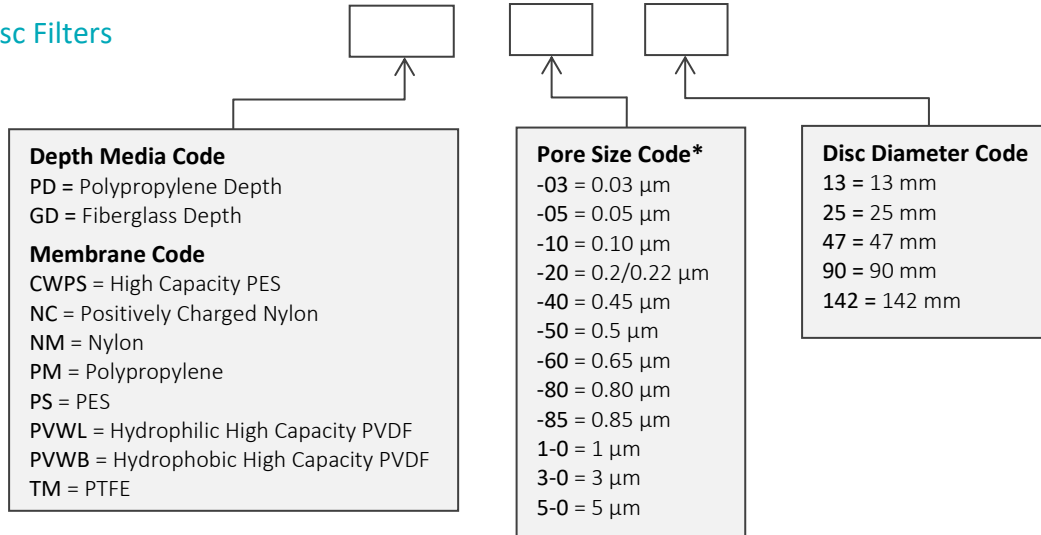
sc Filters

**Depth Media Code**
PD = Polypropylene Depth
GD = Fiberglass Depth

**Membrane Code**
CWPS = High Capacity PES
NC = Positively Charged Nylon
NM = Nylon
PM = Polypropylene
PS = PES
PVWL = Hydrophilic High Capacity PVDF
PVWB = Hydrophobic High Capacity PVDF
TM = PTFE

**Pore Size Code***
-03 = 0.03 µm
-05 = 0.05 µm
-10 = 0.10 µm
-20 = 0.2/0.22 µm
-40 = 0.45 µm
-50 = 0.5 µm
-60 = 0.65 µm
-80 = 0.80 µm
-85 = 0.85 µm
1-0 = 1 µm
3-0 = 3 µm
5-0 = 5 µm

**Disc Diameter Code**
13 = 13 mm
25 = 25 mm
47 = 47 mm
90 = 90 mm
142 = 142 mm